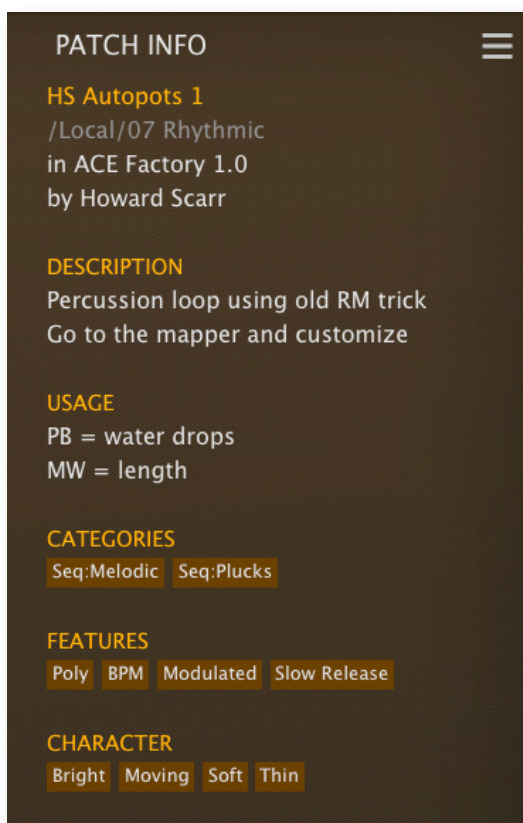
PATCH INFO

HS Autopots 1
/Local/07 Rhythmic
in ACE Factory 1.0
by Howard Scarr

DESCRIPTION
Percussion loop using old RM trick
Go to the mapper and customize

USAGE
PB = water drops
MW = length

CATEGORIES
Seq:Melodic Seq:Plucks

FEATURES
Poly BPM Modulated Slow Release

CHARACTER
Bright Moving Soft Thin